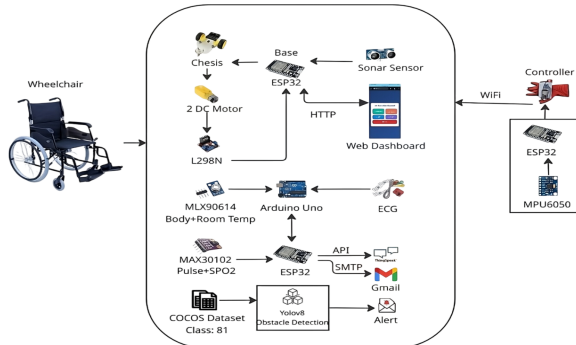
Wheelchair

Chesis

2 DC Motor

L298N

Base
ESP32

Sonar Sensor

HTTP

Web Dashboard

Controller

WiFi

ESP32

MPU6050

MLX90614
Body+Room Temp

Arduino Uno

ECG

MAX30102
Pulse+SPO2

ESP32

API

SMTP

Gmail

COCOS Dataset
Class: 81

Yolov8
Obstacle Detection

Alert